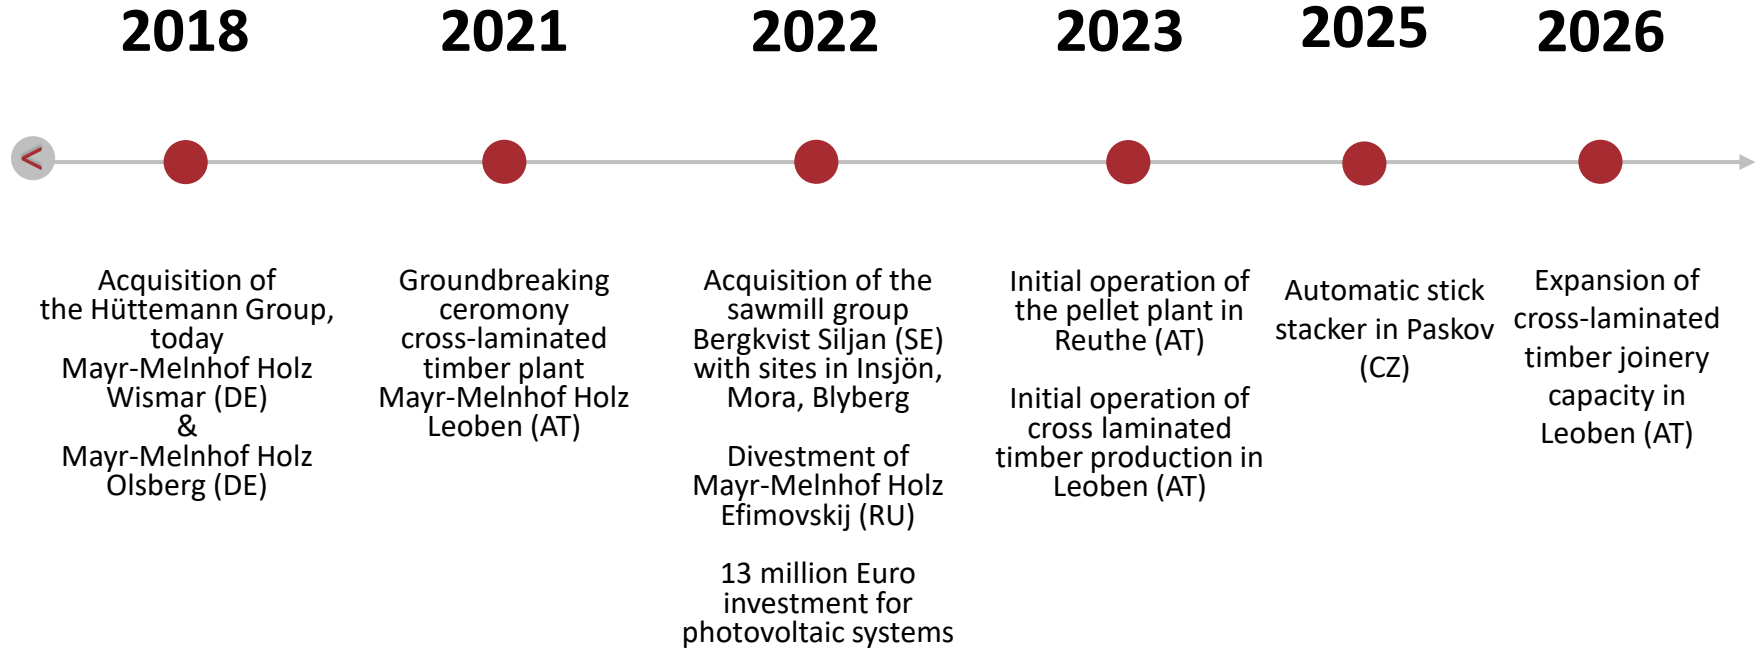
2018

2021

2022

2023

2025

2026

<

Acquisition of the Hüttemann Group, today Mayr-Melnhof Holz Wismar (DE) & Mayr-Melnhof Holz Olsberg (DE)

Groundbreaking ceromony cross-laminated timber plant Mayr-Melnhof Holz Leoben (AT)

Acquisition of the sawmill group Bergkvist Siljan (SE) with sites in Insjön, Mora, Blyberg

Divestment of Mayr-Melnhof Holz Efimovskij (RU)

13 million Euro investment for photovoltaic systems

Initial operation of the pellet plant in Reuthe (AT)

Initial operation of cross laminated timber production in Leoben (AT)

Automatic stick stacker in Paskov (CZ)

Expansion of cross-laminated timber joinery capacity in Leoben (AT)